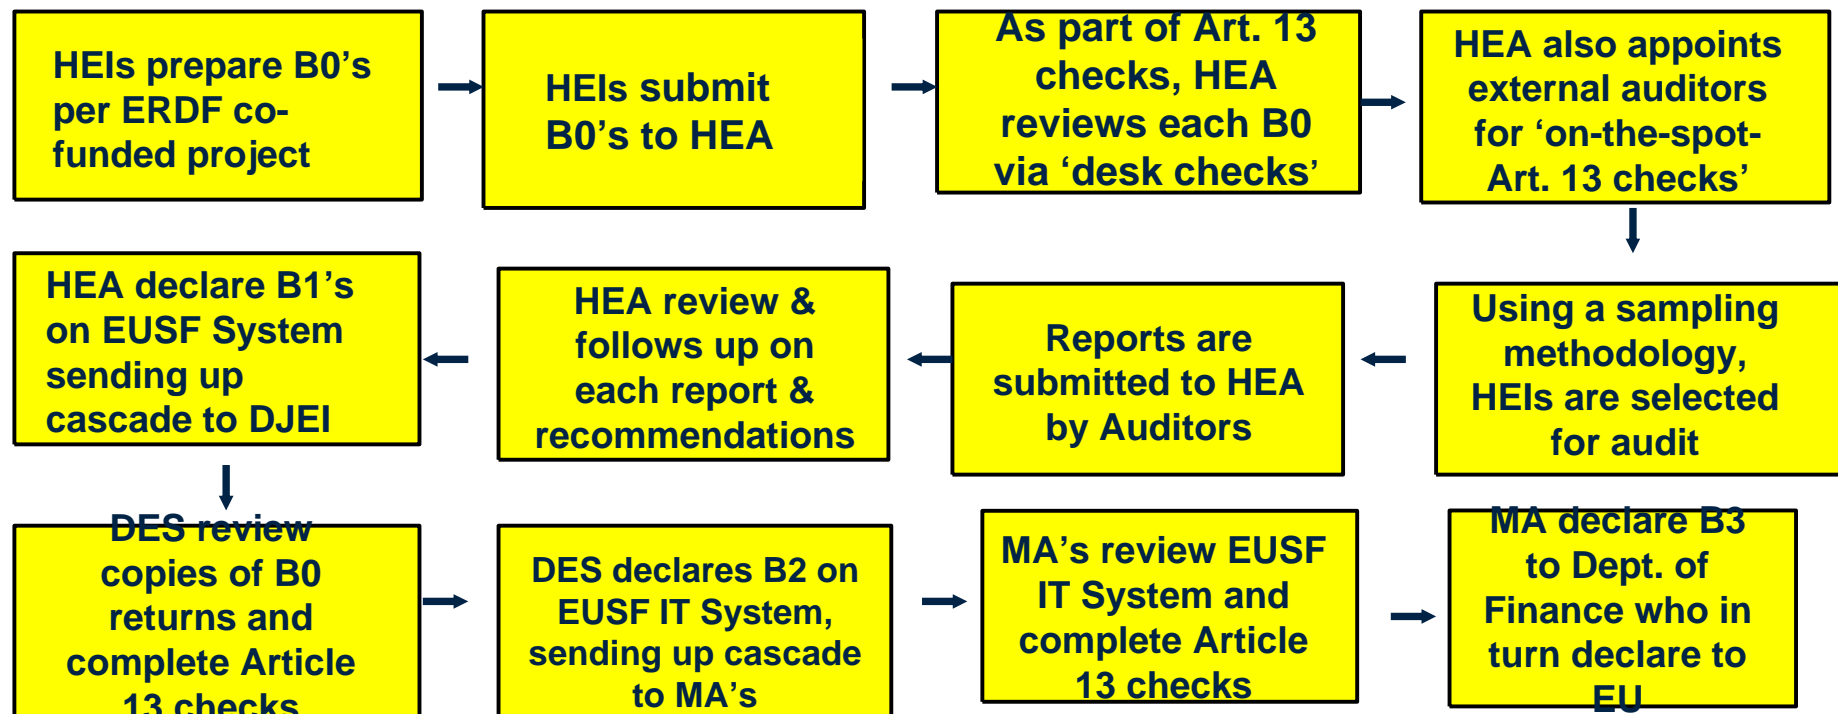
HEIs prepare B0's per ERDF co-funded project

HEIs submit B0's to HEA

As part of Art. 13 checks, HEA reviews each B0 via 'desk checks'

HEA also appoints external auditors for 'on-the-spot-Art. 13 checks'

Using a sampling methodology, HEIs are selected for audit

Reports are submitted to HEA by Auditors

HEA review & follows up on each report & recommendations

HEA declare B1's on EUSF System sending up cascade to DJEI

DES review copies of B0 returns and complete Article 13 checks

DES declares B2 on EUSF IT System, sending up cascade to MA's

MA's review EUSF IT System and complete Article 13 checks

MA declare B3 to Dept. of Finance who in turn declare to EU